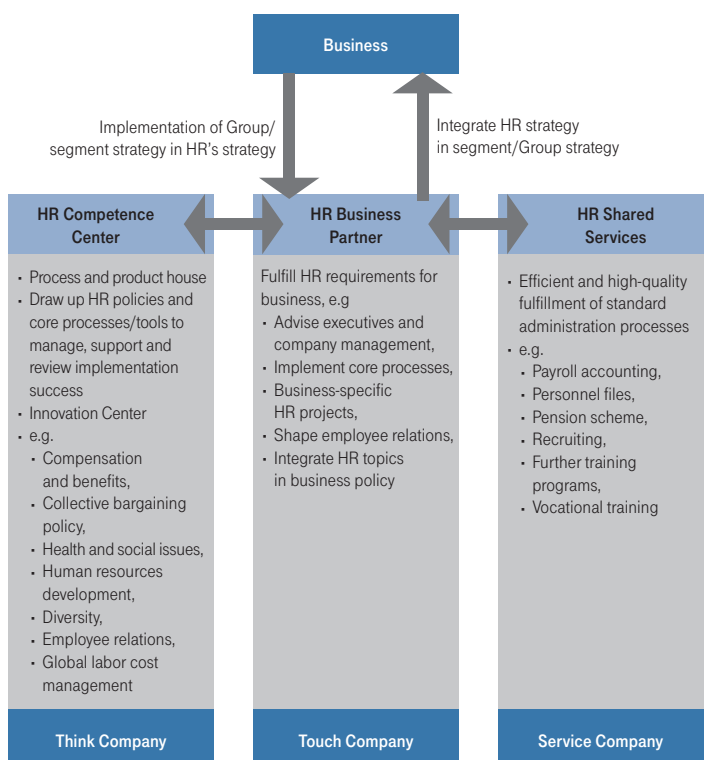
Business

Implementation of Group/ segment strategy in HR's strategy

Integrate HR strategy in segment/Group strategy

HR Competence Center

- Process and product house
- Draw up HR policies and core processes/tools to manage, support and review implementation success
- Innovation Center
- e.g.
  - Compensation and benefits,
  - Collective bargaining policy,
  - Health and social issues,
  - Human resources development,
  - Diversity,
  - Employee relations,
  - Global labor cost management

Think Company

HR Business Partner

Fulfill HR requirements for business, e.g
- Advise executives and company management,
- Implement core processes,
- Business-specific HR projects,
- Shape employee relations,
- Integrate HR topics in business policy

Touch Company

HR Shared Services

- Efficient and high-quality fulfillment of standard administration processes
- e.g.
  - Payroll accounting,
  - Personnel files,
  - Pension scheme,
  - Recruiting,
  - Further training programs,
  - Vocational training

Service Company